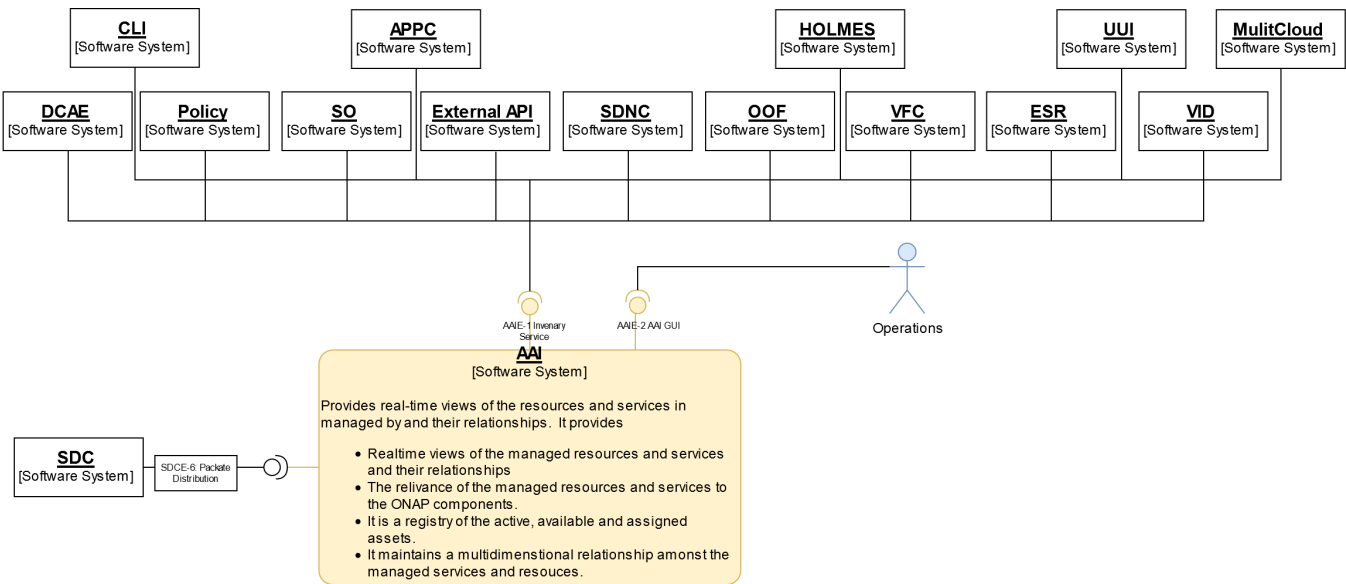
CLI
[Software System]

APPC
[Software System]

HOLMES
[Software System]

UUI
[Software System]

MulitCloud
[Software System]

DCAE
[Software System]

Policy
[Software System]

SO
[Software System]

External API
[Software System]

SDNC
[Software System]

OOF
[Software System]

VFC
[Software System]

ESR
[Software System]

VID
[Software System]

AAIE-1 Invenary Service

AAIE-2 AAI GUI

Operations

AAI
[Software System]

Provides real-time views of the resources and services in managed by and their relationships. It provides

- Realtime views of the managed resources and services and their relationships
- The relivance of the managed resources and services to the ONAP components.
- It is a registry of the active, available and assigned assets.
- It maintains a multidimenstional relationship amonst the managed services and resouces.

SDC
[Software System]

SDCE-6: Packate Distribution